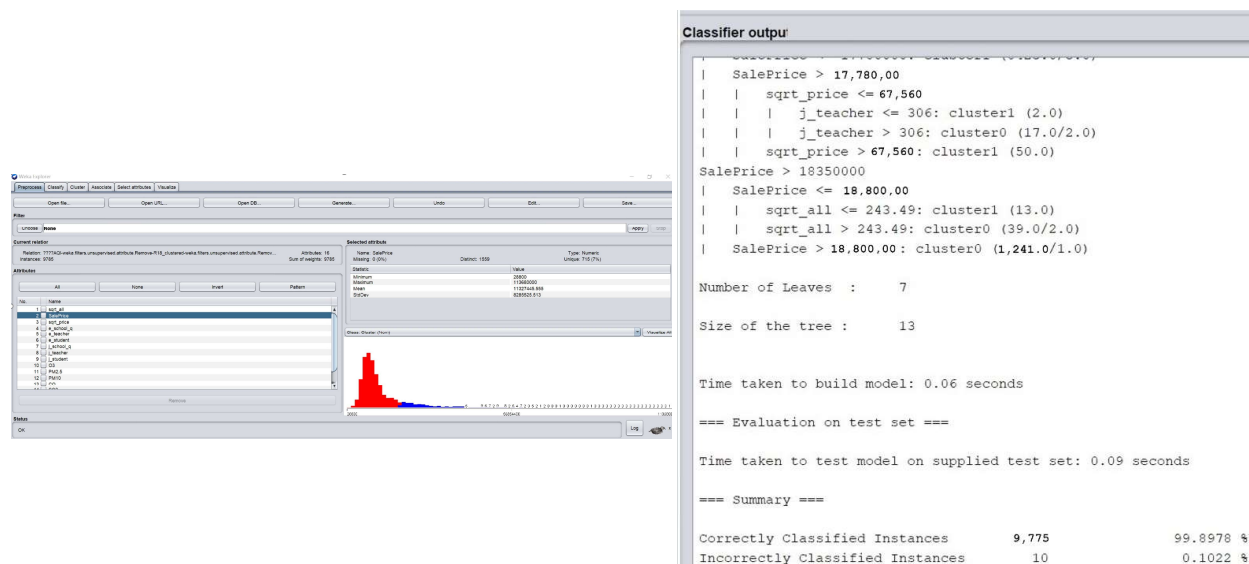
Weka Explorer

Preprocess | Classify | Cluster | Associate | Select attributes | Visualize

Open file... | Open URL... | Open DB... | Generate... | Undo | Edit... | Save...

Filter

Choose | None | Apply | Stop

Current relation

Relation: 7777AQI-weka.filters.unsupervised.attribute.Remove-R16_clustered-weka.filters.unsupervised.attribute.Remov... Attributes: 16
Instances: 9785 Sum of weights: 9785

Attributes

All | None | Invert | Pattern

| No. | Name |
|---|---|
| 1 | sqrt_all |
| 2 | SalePrice |
| 3 | sqrt_price |
| 4 | e_school_c |
| 5 | e_teacher |
| 6 | e_student |
| 7 | j_school_c |
| 8 | j_teacher |
| 9 | j_student |
| 10 | O3 |
| 11 | PM2.5 |
| 12 | PM10 |

Remove

Selected attribute

Name: SalePrice Type: Numeric
Missing: 0 (0%) Distinct: 1559 Unique: 715 (7%)

| Statistic | Value |
|---|---|
| Minimum | 28800 |
| Maximum | 113660000 |
| Mean | 11327446.869 |
| StdDev | 6280528.513 |

Class: Cluster (Nom) | Visualize All

Status

OK

Log

Classifier output

| SalePrice > 17,780,00
| | sqrt_price <= 67,560
| | | j_teacher <= 306: cluster1 (2.0)
| | | j_teacher > 306: cluster0 (17.0/2.0)
| | sqrt_price > 67,560: cluster1 (50.0)
SalePrice > 18350000
| SalePrice <= 18,800,00
| | sqrt_all <= 243.49: cluster1 (13.0)
| | sqrt_all > 243.49: cluster0 (39.0/2.0)
| SalePrice > 18,800,00 : cluster0 (1,241.0/1.0)

Number of Leaves : 7

Size of the tree : 13

Time taken to build model: 0.06 seconds

=== Evaluation on test set ===

Time taken to test model on supplied test set: 0.09 seconds

=== Summary ===

Correctly Classified Instances 9,775 99.8978 %
Incorrectly Classified Instances 10 0.1022 %